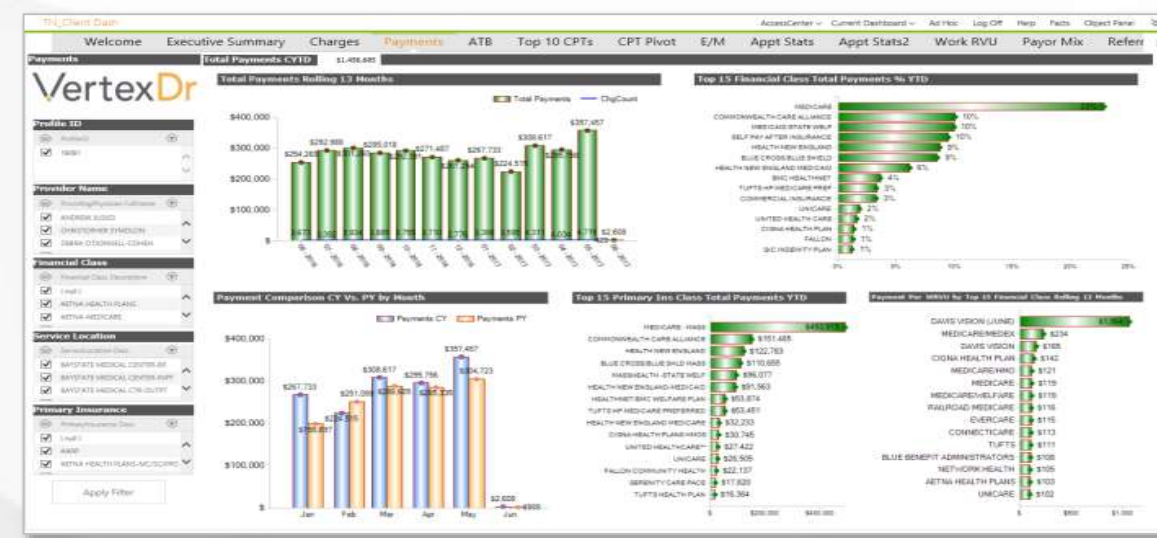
TN_Client Dash

AccessCenter Current Dashboard Ad Hoc Log Off Help Facts Object Panel

Welcome Executive Summary Charges Payments ATB Top 10 CPTs CPT Pivot E/M Appt Stats Appt Stats2 Work RVU Payor Mix Refer

Payments

Total Payments CYTD $1,456,685

VertexDr

Profile ID
1909
Provider Name
ANDREW JUDD
CHRISTOPHER SYMOLON
DEBRA O'DONNELL-COHEN
Financial Class
AETNA HEALTH PLANS
AETNA MEDICARE
Service Location
BAYSTATE MEDICAL CENTER-BR
BAYSTATE MEDICAL CENTER-INPT
BAYSTATE MEDICAL CTR-OUTPT
Primary Insurance
AARP
AETNA HEALTH PLANS-MC/SCRPD

Apply Filter

Total Payments Rolling 13 Months

Total Payments ClvgCount

$400,000
$300,000
$200,000
$100,000
$

$254,268 $292,988 $295,018 $271,407 $267,733 $224,578 $308,617 $357,457 $2,608

Top 15 Financial Class Total Payments % YTD

MEDICARE
COMMONWEALTH CARE ALLIANCE 10%
MEDICAID STATE WELF 10%
SELF PAY AFTER INSURANCE 10%
HEALTH NEW ENGLAND 9%
BLUE CROSS/BLUE SHIELD 9%
HEALTH NEW ENGLAND MEDICAID 6%
BMC HEALTHNET 4%
TUFTS HP MEDICARE PREF 3%
COMMERCIAL INSURANCE 3%
UNICARE 2%
UNITED HEALTH CARE 2%
CIGNA HEALTH PLAN 1%
FALLON 1%
GIC INDEMNITY PLAN 1%

0% 5% 10% 15% 20% 25%

Payment Comparison CY Vs. PY by Month

Payments CY Payments PY

$400,000
$300,000
$200,000
$100,000
$

$267,733 $308,617 $295,756 $357,457 $304,723 $251,066 $2,608

Jan Feb Mar Apr May Jun

Top 15 Primary Ins Class Total Payments YTD

MEDICARE - MASS $451,913
COMMONWEALTH CARE ALLIANCE $151,485
HEALTH NEW ENGLAND $122,763
BLUE CROSS/BLUE SHILD MASS $110,668
MASSHEALTH - STATE WELF $96,077
HEALTH NEW ENGLAND MEDICAID $91,563
HEALTHNET BMC WELFARE PLAN $53,874
TUFTS HP MEDICARE PREFERRED $53,451
HEALTH NEW ENGLAND MEDICARE $32,233
CIGNA HEALTH PLANS HMOS $30,745
UNITED HEALTHCARE $27,422
UNICARE $26,505
FALLON COMMUNITY HEALTH $22,137
SERENITY CARE PACE $17,820
TUFTS HEALTH PLAN $15,364

$ $200,000 $400,000

Payment Per WRVU by Top 15 Financial Class Rolling 13 Months

DAVIS VISION (JUNE) $1,996
MEDICARE/MEDEX $234
DAVIS VISION $165
CIGNA HEALTH PLAN $142
MEDICARE/HMO $121
MEDICARE $119
MEDICARE/WELFARE $116
RAILROAD MEDICARE $116
EVERCARE $115
CONNECTICARE $113
TUFTS $111
BLUE BENEFIT ADMINISTRATORS $108
NETWORK HEALTH $105
AETNA HEALTH PLANS $103
UNICARE $102

$ $500 $1,000